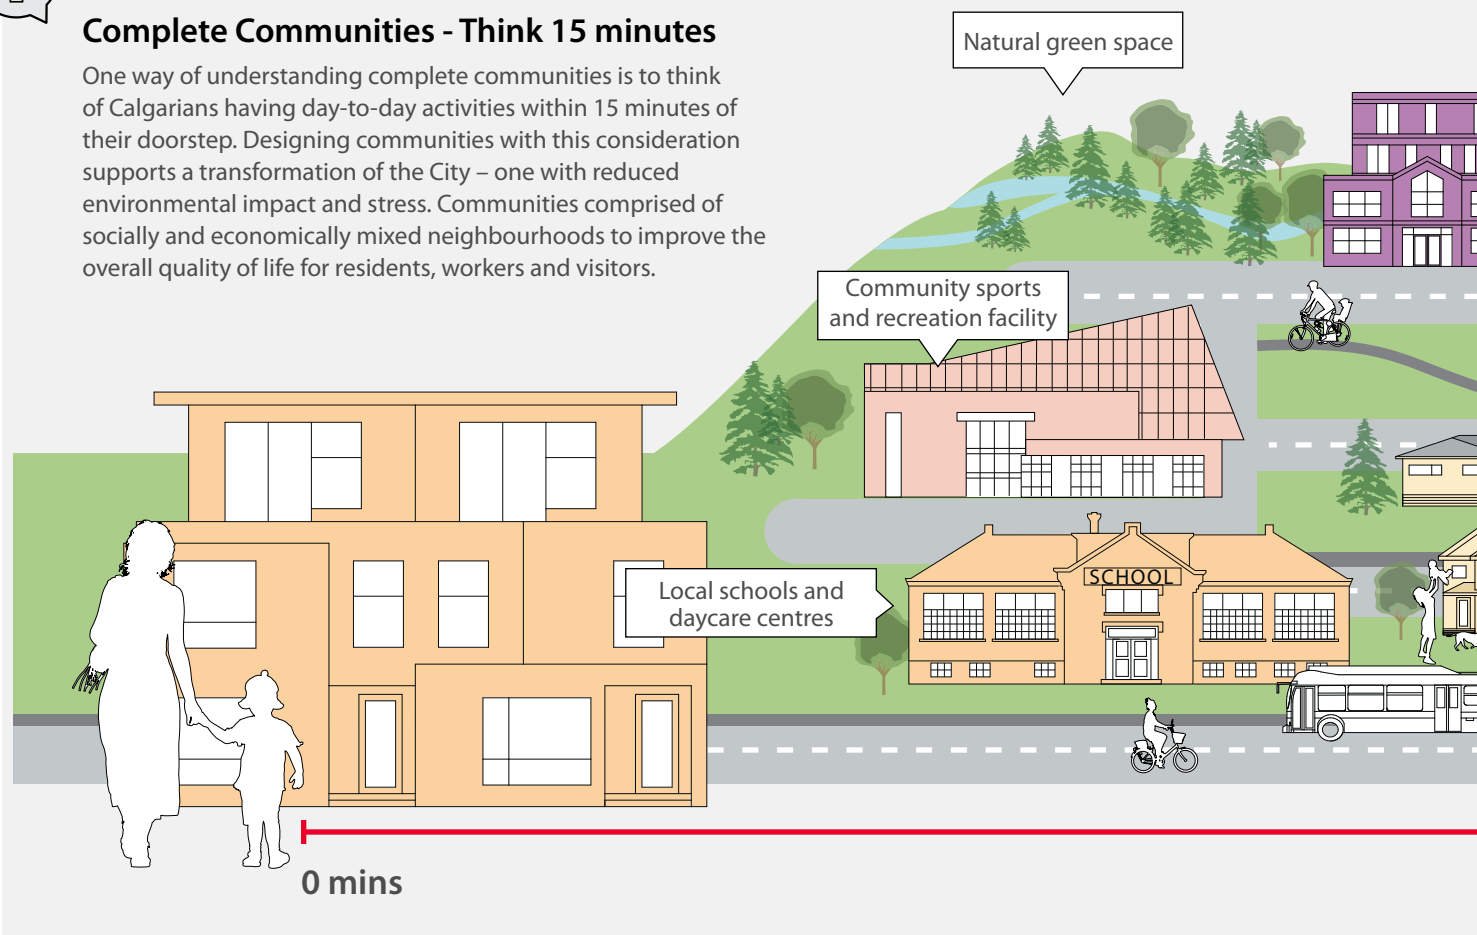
Complete Communities - Think 15 minutes

One way of understanding complete communities is to think of Calgarians having day-to-day activities within 15 minutes of their doorstep. Designing communities with this consideration supports a transformation of the City – one with reduced environmental impact and stress. Communities comprised of socially and economically mixed neighbourhoods to improve the overall quality of life for residents, workers and visitors.

Natural green space

Community sports and recreation facility

SCHOOL

Local schools and daycare centres

0 mins